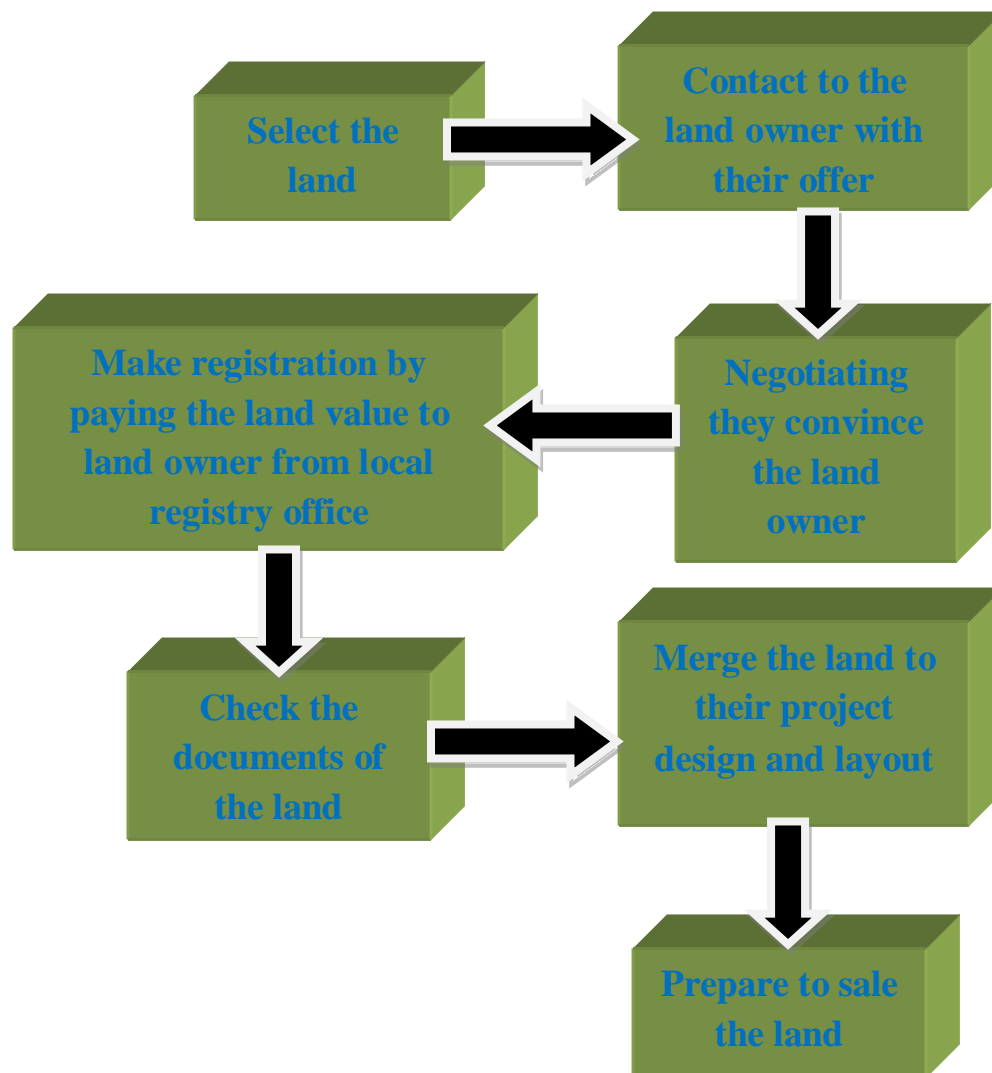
Select the land

Contact to the land owner with their offer

Negotiating they convince the land owner

Make registration by paying the land value to land owner from local registry office

Check the documents of the land

Merge the land to their project design and layout

Prepare to sale the land